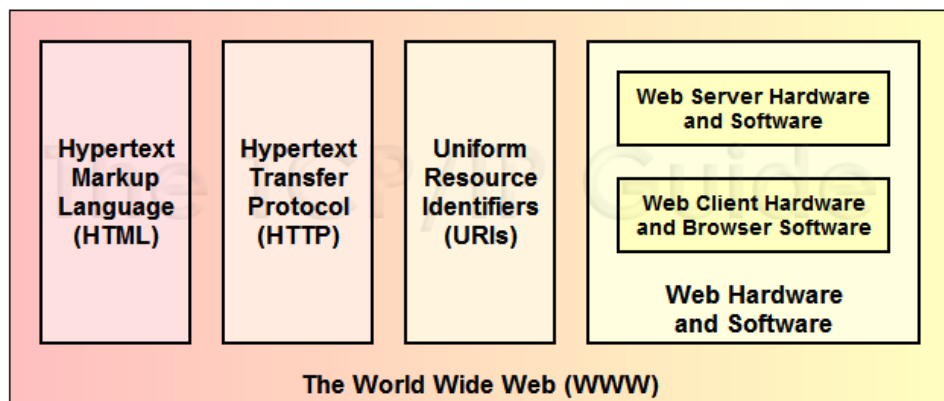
Hypertext Markup Language (HTML)

Hypertext Transfer Protocol (HTTP)

Uniform Resource Identifiers (URIs)

Web Server Hardware and Software

Web Client Hardware and Browser Software

Web Hardware and Software

The World Wide Web (WWW)

The TCP/IP Guide